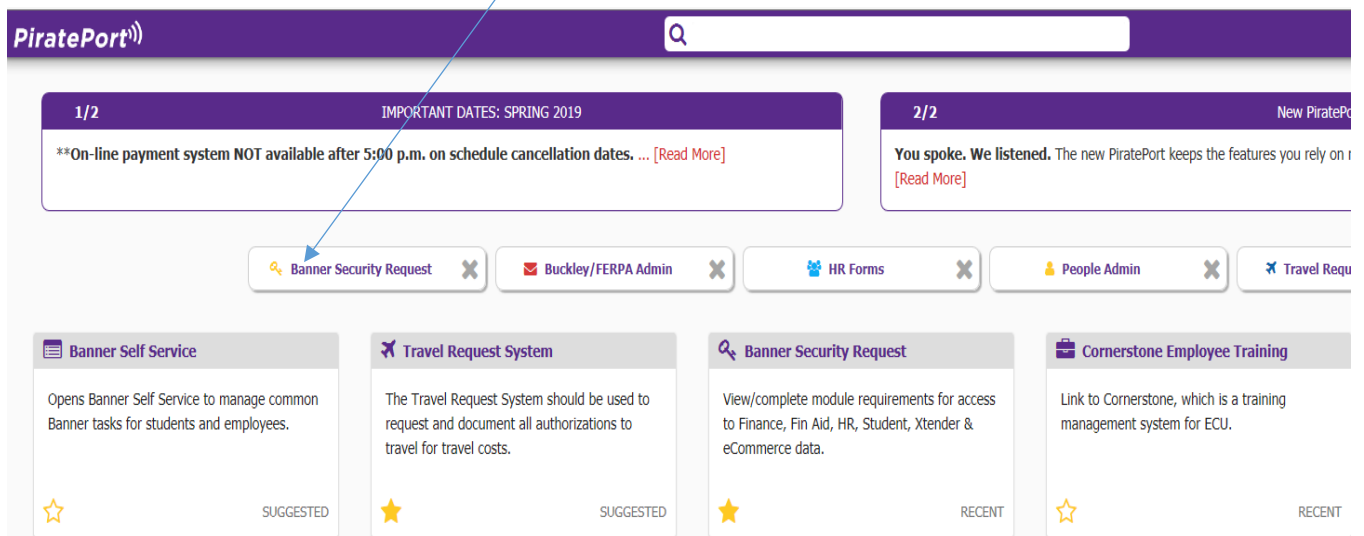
PiratePort

1/2 IMPORTANT DATES: SPRING 2019

**On-line payment system NOT available after 5:00 p.m. on schedule cancellation dates. ... [Read More]

2/2 New PiratePo

You spoke. We listened. The new PiratePort keeps the features you rely on r

[Read More]

Banner Security Request

Buckley/FERPA Admin

HR Forms

People Admin

Travel Requ

Banner Self Service

Opens Banner Self Service to manage common Banner tasks for students and employees.

SUGGESTED

Travel Request System

The Travel Request System should be used to request and document all authorizations to travel for travel costs.

SUGGESTED

Banner Security Request

View/complete module requirements for access to Finance, Fin Aid, HR, Student, Xtender & eCommerce data.

RECENT

Cornerstone Employee Training

Link to Cornerstone, which is a training management system for ECU.

RECENT